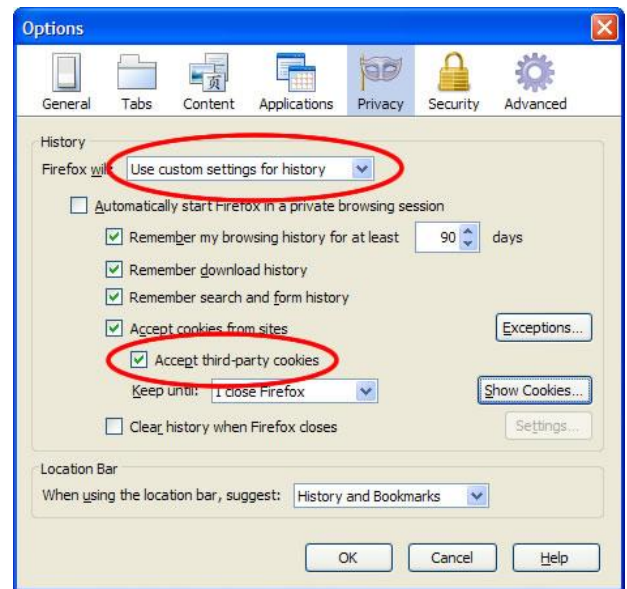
Options

General Tabs Content Applications Privacy Security Advanced

History

Firefox will: Use custom settings for history

Automatically start Firefox in a private browsing session

Remember my browsing history for at least 90 days

Remember download history

Remember search and form history

Accept cookies from sites Exceptions...

Accept third-party cookies

Keep until: I close Firefox Show Cookies...

Clear history when Firefox closes Settings...

Location Bar

When using the location bar, suggest: History and Bookmarks

OK Cancel Help